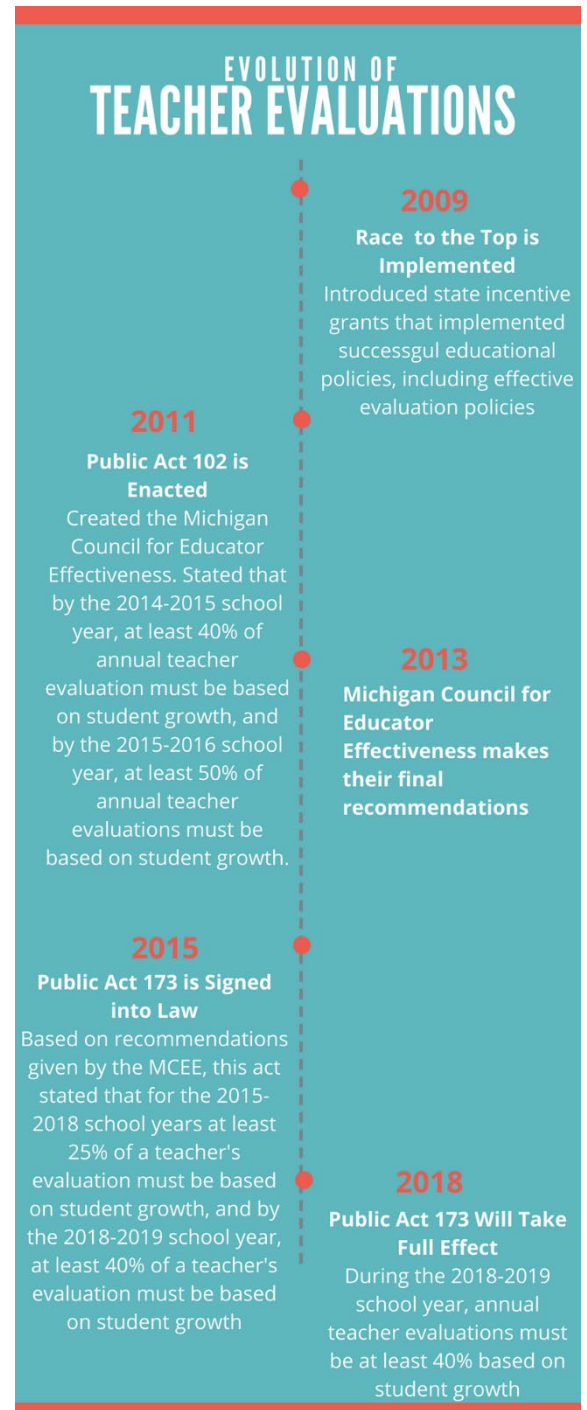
EVOLUTION OF
TEACHER EVALUATIONS

2009
Race to the Top is Implemented
Introduced state incentive grants that implemented successgul educational policies, including effective evaluation policies

2011
Public Act 102 is Enacted
Created the Michigan Council for Educator Effectiveness. Stated that by the 2014-2015 school year, at least 40% of annual teacher evaluation must be based on student growth, and by the 2015-2016 school year, at least 50% of annual teacher evaluations must be based on student growth.

2013
Michigan Council for Educator Effectiveness makes their final recommendations

2015
Public Act 173 is Signed into Law
Based on recommendations given by the MCEE, this act stated that for the 2015-2018 school years at least 25% of a teacher's evaluation must be based on student growth, and by the 2018-2019 school year, at least 40% of a teacher's evaluation must be based on student growth

2018
Public Act 173 Will Take Full Effect
During the 2018-2019 school year, annual teacher evaluations must be at least 40% based on student growth